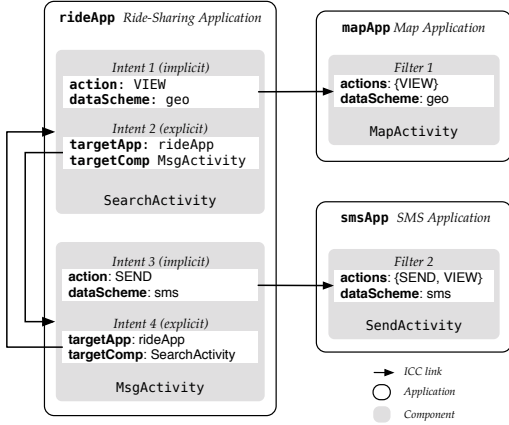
rideApp Ride-Sharing Application

Intent 1 (implicit)
action: VIEW
dataScheme: geo

Intent 2 (explicit)
targetApp: rideApp
targetComp MsgActivity

SearchActivity

Intent 3 (implicit)
action: SEND
dataScheme: sms

Intent 4 (explicit)
targetApp: rideApp
targetComp: SearchActivity

MsgActivity

mapApp Map Application

Filter 1
actions: {VIEW}
dataScheme: geo

MapActivity

smsApp SMS Application

Filter 2
actions: {SEND, VIEW}
dataScheme: sms

SendActivity

ICC link
Application
Component